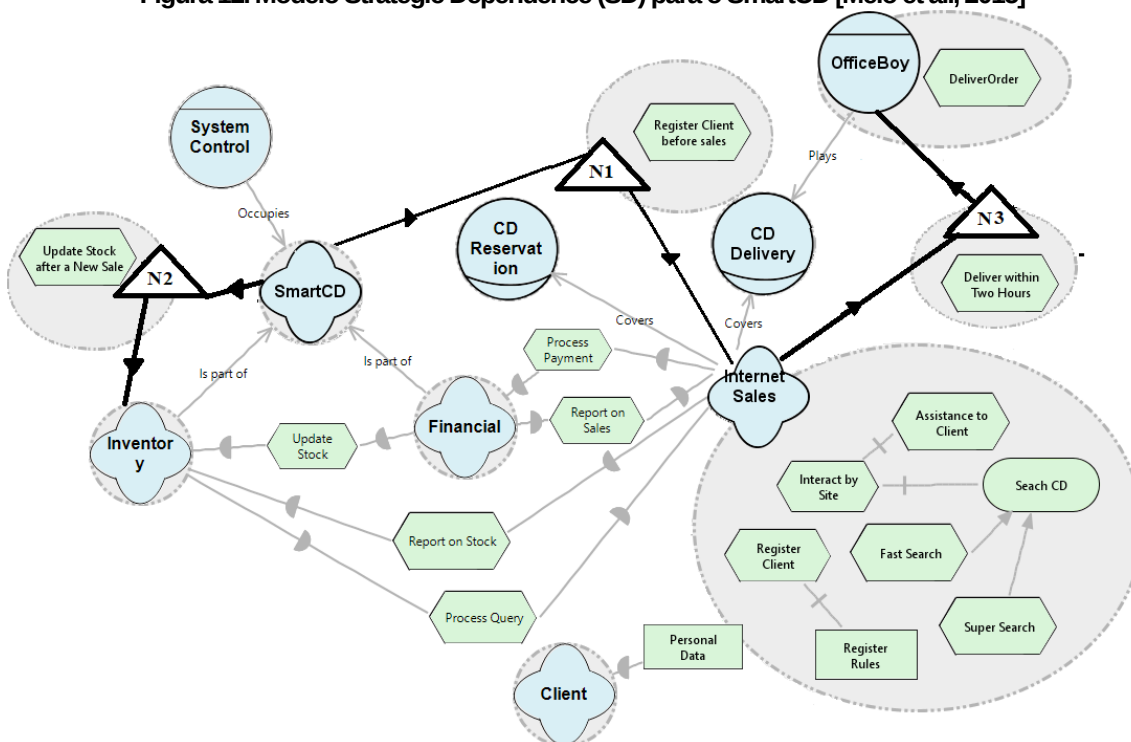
Figura 22. Modelo Strategic Dependence (SD) para o SmartCD [Melo et al., 2013]

OfficeBoy
DeliverOrder
System Control
Register Client before sales
Plays
N1
Occupies
N3
CD Reservat ion
CD Delivery
Update Stock after a New Sale
N2
SmartCD
Deliver within Two Hours
Covers
Covers
Process Payment
Is part of
Is part of
Internet Sales
Report on Sales
Assistance to Client
Inventor y
Update Stock
Financial
Interact by Site
Seach CD
Report on Stock
Register Client
Fast Search
Process Query
Super Search
Register Rules
Personal Data
Client